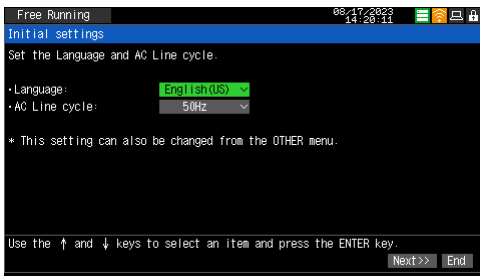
Free Running

08/17/2023
14:20:11

Initial settings

Set the Language and AC Line cycle.

・Language: English(US)
・AC Line cycle: 50Hz

＊ This setting can also be changed from the OTHER menu.

Use the ↑ and ↓ keys to select an item and press the ENTER key.

Next>> End